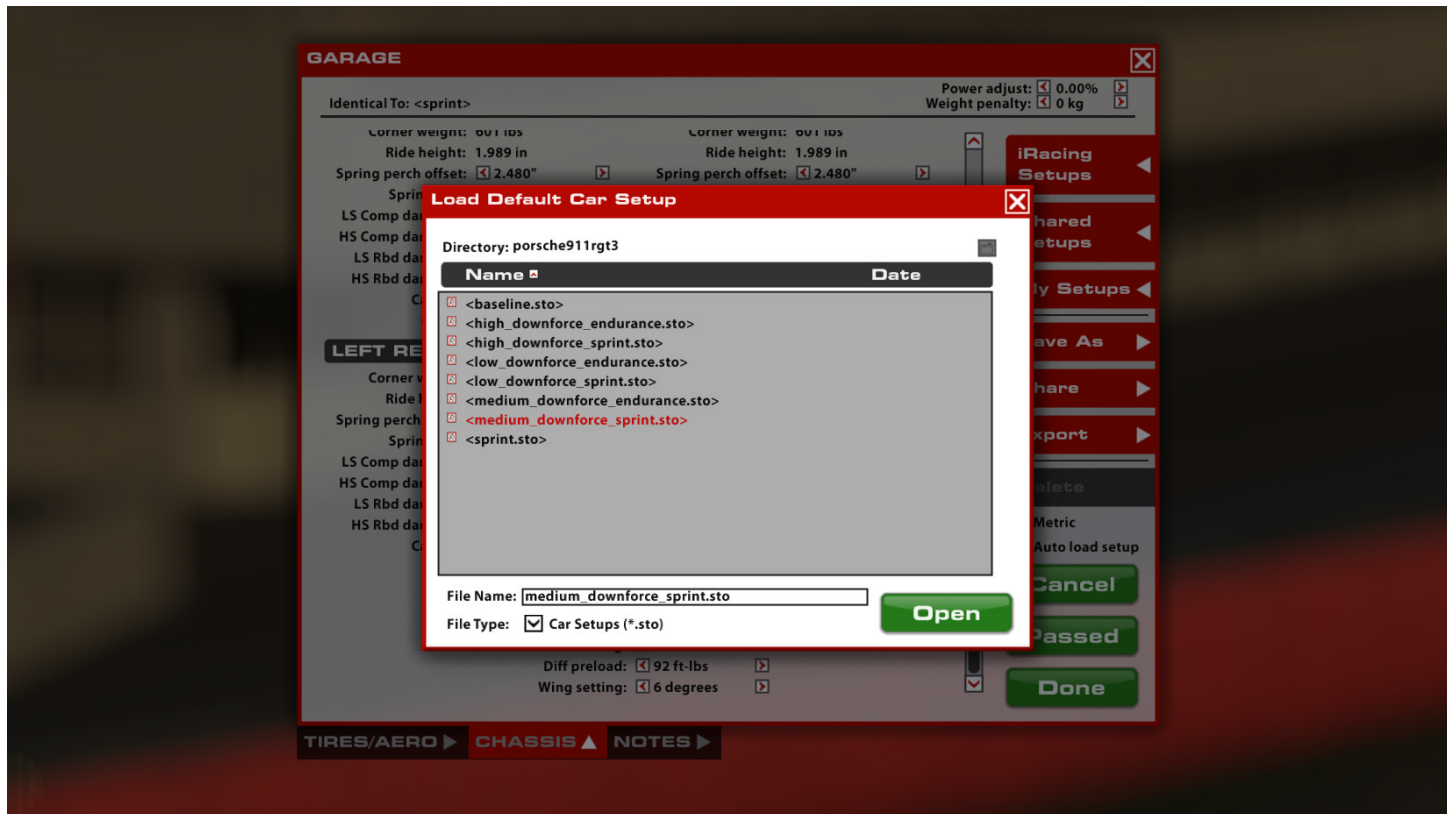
GARAGE

Identical To: <sprint>

Power adjust: 0.00%
Weight penalty: 0 kg

Corner weight: 601 lbs
Ride height: 1.989 in
Spring perch offset: 2.480"
Sprin
LS Comp da
HS Comp da
LS Rbd da
HS Rbd da
C

Corner weight: 601 lbs
Ride height: 1.989 in
Spring perch offset: 2.480"

LEFT RE

Corner w
Ride h
Spring perch
Sprin
LS Comp da
HS Comp da
LS Rbd da
HS Rbd da
C

Diff preload: 92 ft-lbs
Wing setting: 6 degrees

iRacing Setups
hared etups
ly Setups
ave As
hare
xport
elete
Metric
Auto load setup
Cancel
Passed
Done

Load Default Car Setup

Directory: porsche911rgt3

| Name | Date |
|---|---|
| <baseline.sto> | |
| <high_downforce_endurance.sto> | |
| <high_downforce_sprint.sto> | |
| <low_downforce_endurance.sto> | |
| <low_downforce_sprint.sto> | |
| <medium_downforce_endurance.sto> | |
| <medium_downforce_sprint.sto> | |
| <sprint.sto> | |

File Name: medium_downforce_sprint.sto
File Type: Car Setups (*.sto)

Open

TIRES/AERO CHASSIS NOTES